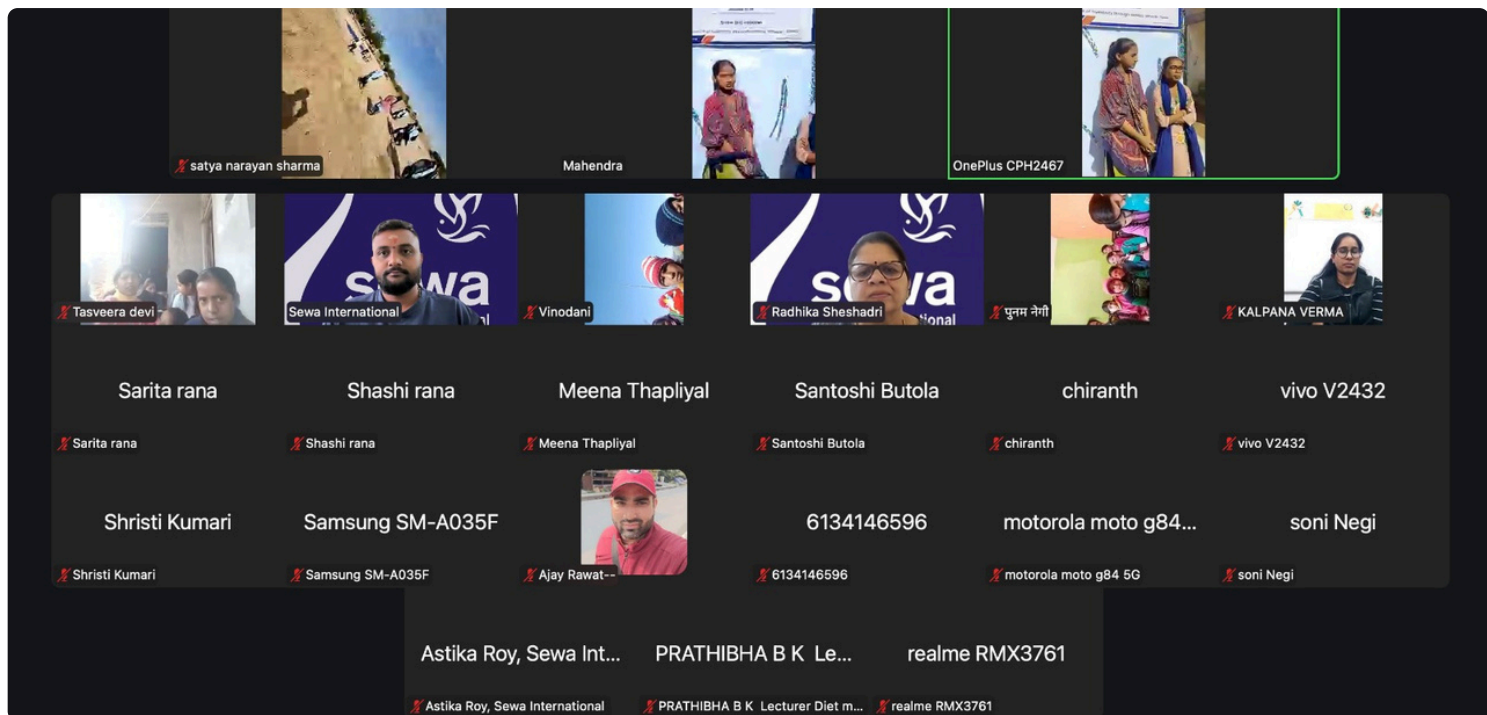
satya narayan sharma

Mahendra

OnePlus CPH2467

Tasveera devi

sewa

Sewa International

Vinodani

sewa

Radhika Sheshadri

पुनम नेगी

KALPANA VERMA

Sarita rana

Sarita rana

Shashi rana

Shashi rana

Meena Thapliyal

Meena Thapliyal

Santoshi Butola

Santoshi Butola

chiranth

chiranth

vivo V2432

vivo V2432

Shristi Kumari

Shristi Kumari

Samsung SM-A035F

Samsung SM-A035F

Ajay Rawat--

6134146596

6134146596

motorola moto g84...

motorola moto g84 5G

soni Negi

soni Negi

Astika Roy, Sewa Int...

Astika Roy, Sewa International

PRATHIBHA B K Le...

PRATHIBHA B K Lecturer Diet m...

realme RMX3761

realme RMX3761